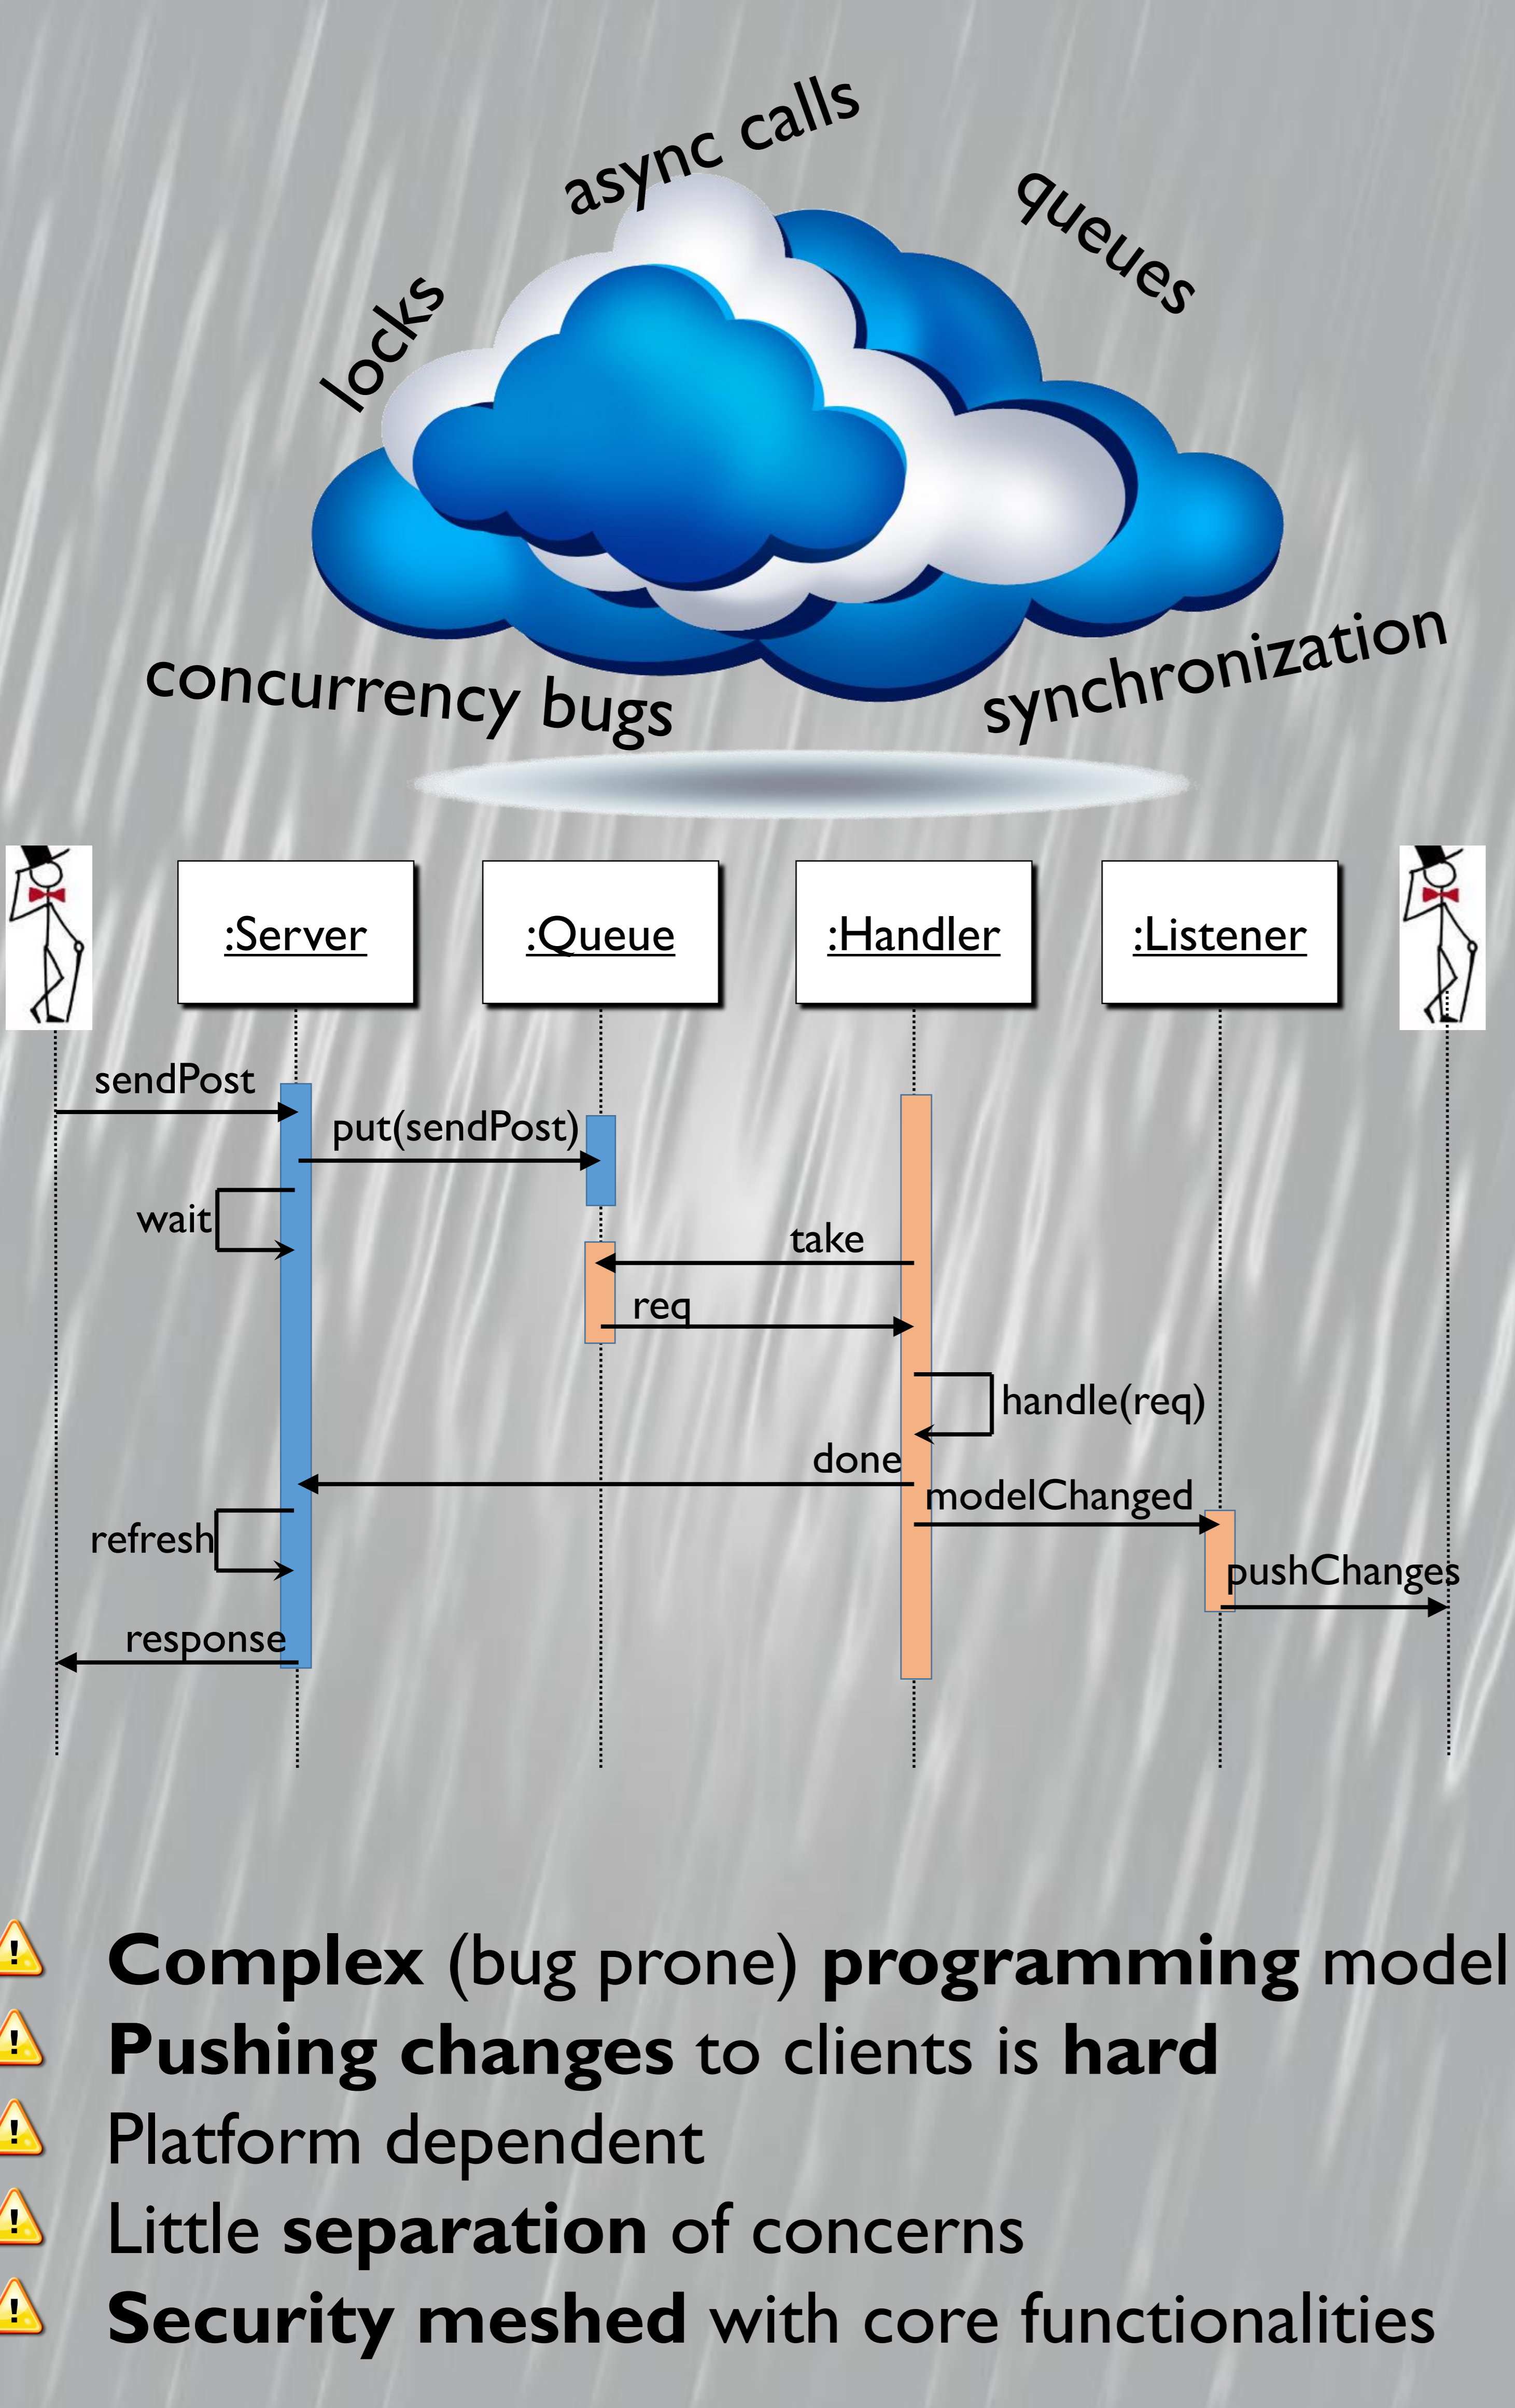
async calls
locks
queues
concurrency bugs
synchronization

:Server
:Queue
:Handler
:Listener

sendPost
put(sendPost)
wait
take
req
handle(req)
done
modelChanged
refresh
pushChanges
response

**Complex** (bug prone) **programming** model
**Pushing changes** to clients is **hard**
Platform dependent
Little **separation** of concerns
**Security meshed** with core functionalities